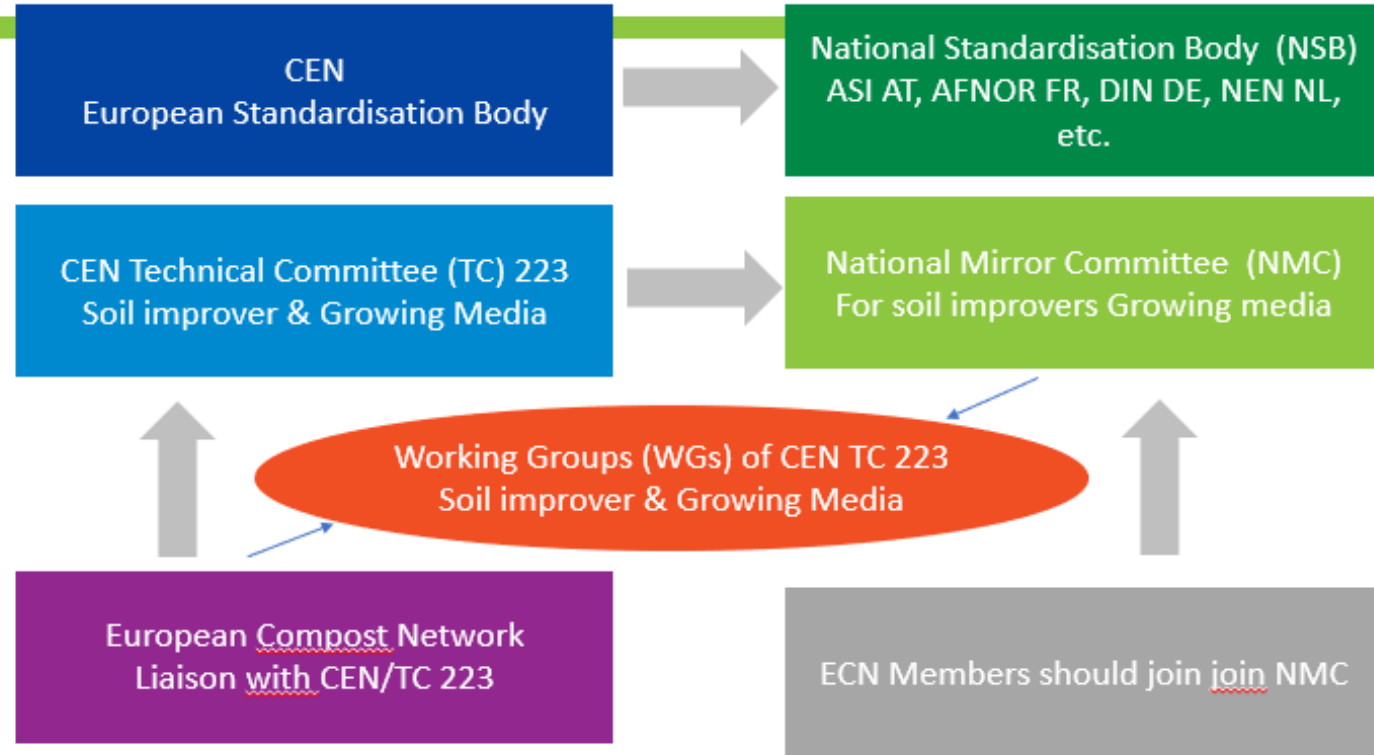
CEN
European Standardisation Body

National Standardisation Body (NSB)
ASI AT, AFNOR FR, DIN DE, NEN NL, etc.

CEN Technical Committee (TC) 223
Soil improver & Growing Media

National Mirror Committee (NMC)
For soil improvers Growing media

Working Groups (WGs) of CEN TC 223
Soil improver & Growing Media

European Compost Network
Liaison with CEN/TC 223

ECN Members should join join NMC